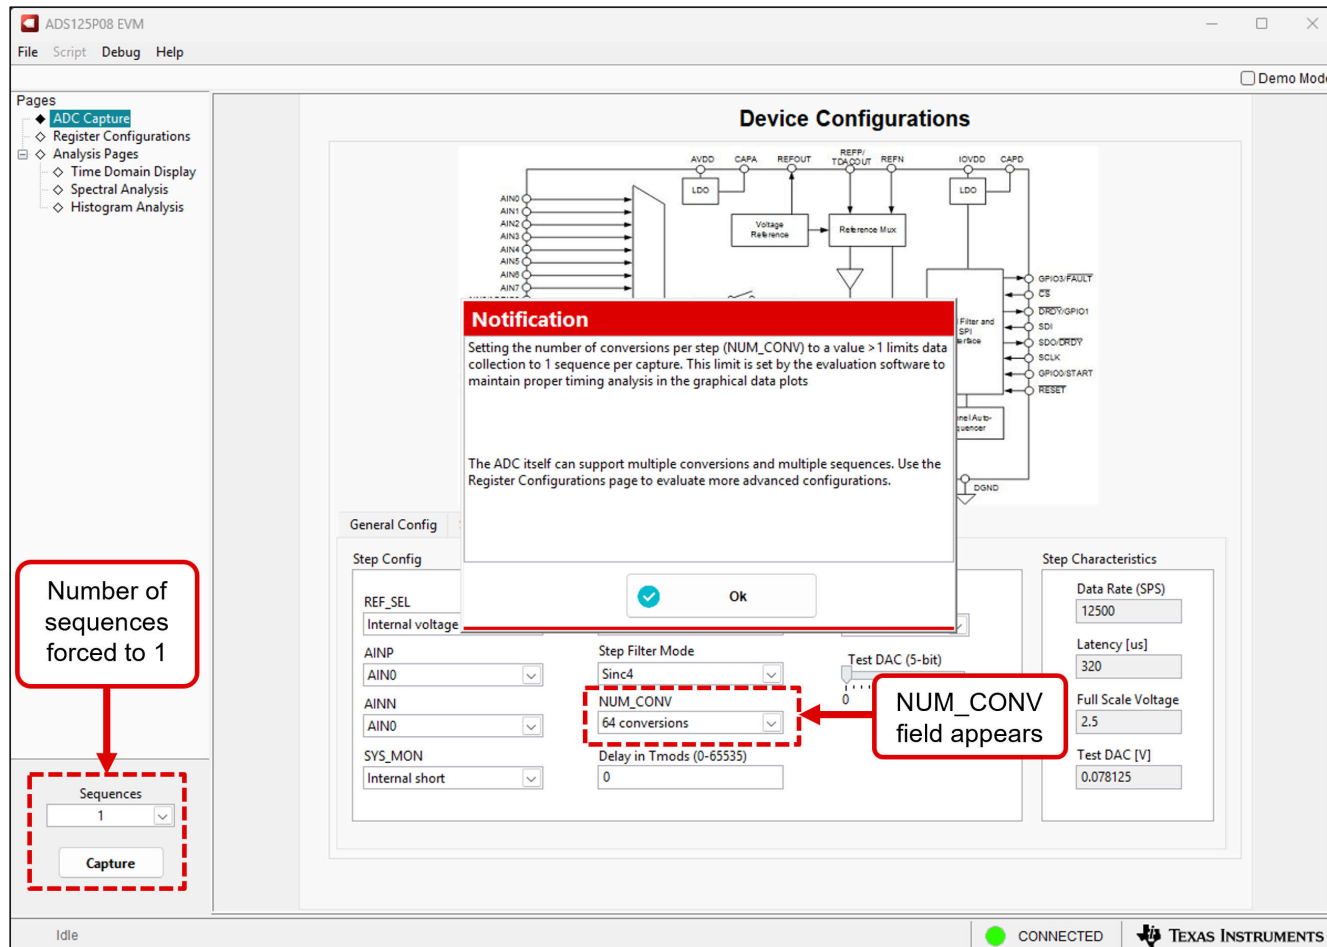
ADS125P08 EVM

File Script Debug Help

Demo Mode

Pages
ADC Capture
Register Configurations
Analysis Pages
Time Domain Display
Spectral Analysis
Histogram Analysis

Device Configurations

AVDD CAPA REFOUT REFP/TDACOUT REFN IOVDD CAPD
LDO
LDO
AIN0 AIN1 AIN2 AIN3 AIN4 AIN5 AIN6 AIN7
Voltage Reference
Reference Mux
GPIO3/FAULT
CS
DRDY/GPIO1
SDI
SDO/DRDY
SCLK
GPIO0/START
RESET
Filter and SPI Interface
nel Auto-quencer
DGND

Notification

Setting the number of conversions per step (NUM_CONV) to a value >1 limits data collection to 1 sequence per capture. This limit is set by the evaluation software to maintain proper timing analysis in the graphical data plots

The ADC itself can support multiple conversions and multiple sequences. Use the Register Configurations page to evaluate more advanced configurations.

Ok

General Config

Step Config

REF_SEL
Internal voltage

AINP
AIN0

AINN
AIN0

SYS_MON
Internal short

Step Filter Mode
Sinc4

NUM_CONV
64 conversions

Delay in Tmods (0-65535)
0

Test DAC (5-bit)
0

Step Characteristics

Data Rate (SPS)
12500

Latency [us]
320

Full Scale Voltage
2.5

Test DAC [V]
0.078125

Number of sequences forced to 1

NUM_CONV field appears

Sequences
1

Capture

Idle

CONNECTED

Texas Instruments